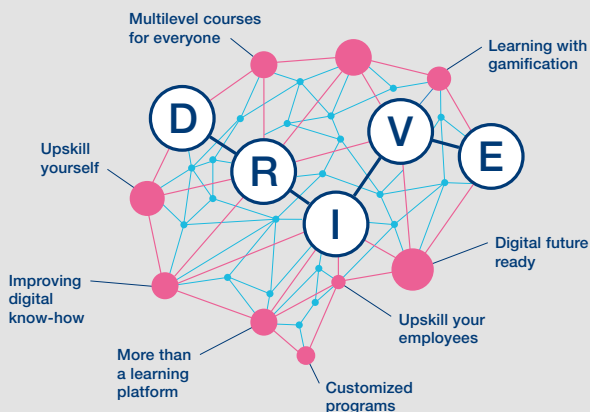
Multilevel courses for everyone

Learning with gamification

D
R
V
E
I

Upskill yourself

Digital future ready

Improving digital know-how

Upskill your employees

More than a learning platform

Customized programs